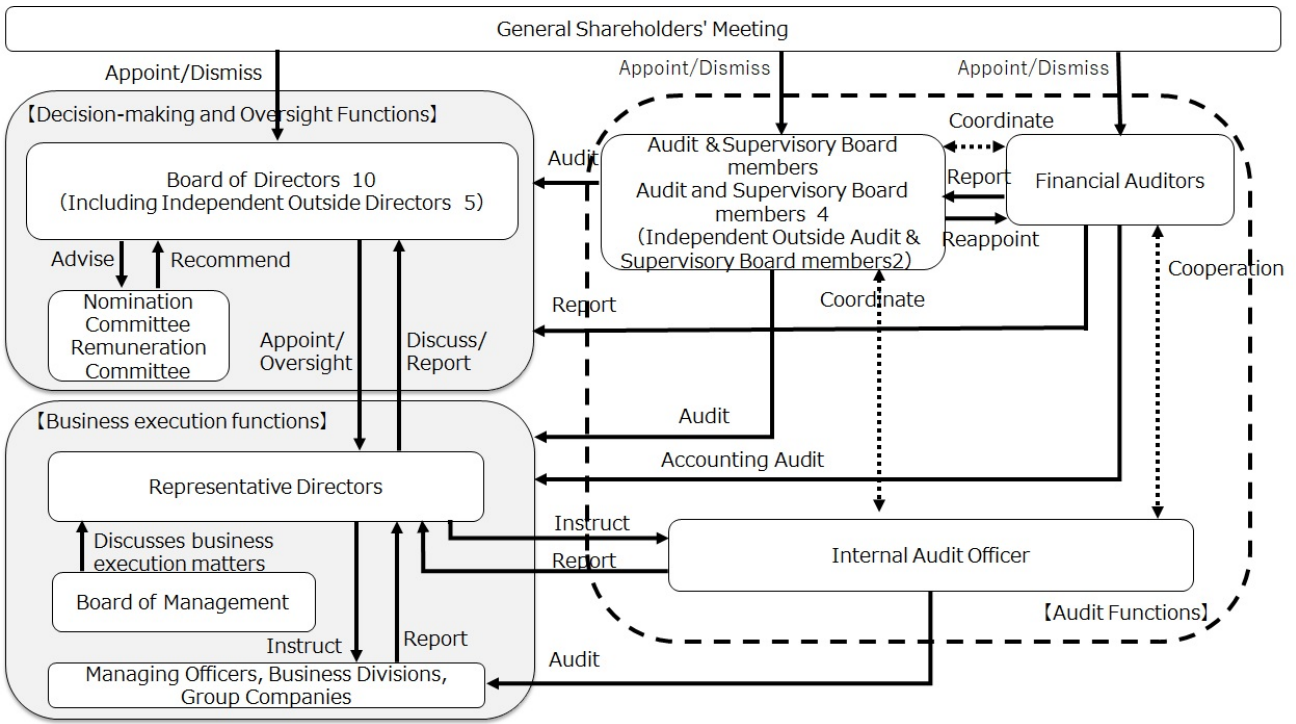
General Shareholders' Meeting

Appoint/Dismiss

Appoint/Dismiss

Appoint/Dismiss

【Decision-making and Oversight Functions】

Board of Directors 10 (Including Independent Outside Directors 5)

Advise

Recommend

Nomination Committee Remuneration Committee

Appoint/ Oversight

Discuss/ Report

Audit

Audit & Supervisory Board members Audit and Supervisory Board members 4 (Independent Outside Audit & Supervisory Board members2)

Coordinate

Report

Reappoint

Financial Auditors

Cooperation

Report

Coordinate

【Business execution functions】

Audit

Accounting Audit

Representative Directors

Discusses business execution matters

Board of Management

Instruct

Report

Internal Audit Officer

【Audit Functions】

Instruct

Report

Audit

Managing Officers, Business Divisions, Group Companies